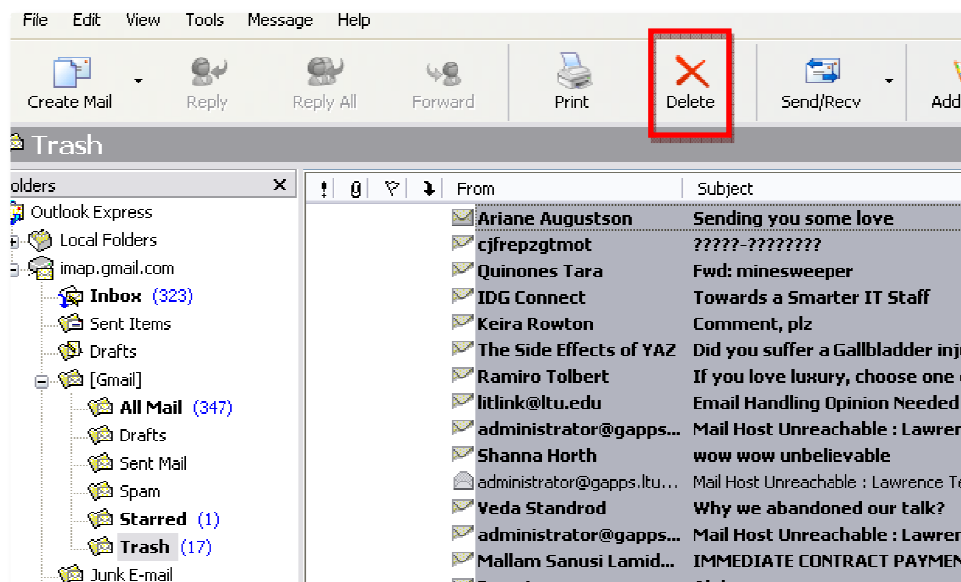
File Edit View Tools Message Help

Create Mail Reply Reply All Forward Print Delete Send/Recv Add

Trash

olders ×

Outlook Express
Local Folders
imap.gmail.com
Inbox (323)
Sent Items
Drafts
[Gmail]
All Mail (347)
Drafts
Sent Mail
Spam
Starred (1)
Trash (17)
Junk E-mail

| ! | 0 | ▽ | From | Subject |
|---|---|---|---|---|
| | | | Ariane Augustson | Sending you some love |
| | | | cjfrepzgtmot | ?????-???????? |
| | | | Quinones Tara | Fwd: minesweeper |
| | | | IDG Connect | Towards a Smarter IT Staff |
| | | | Keira Rowton | Comment, plz |
| | | | The Side Effects of YAZ | Did you suffer a Gallbladder inj |
| | | | Ramiro Tolbert | If you love luxury, choose one c |
| | | | litlink@ltu.edu | Email Handling Opinion Needed |
| | | | administrator@gapps... | Mail Host Unreachable : Lawren |
| | | | Shanna Horth | wow wow unbelievable |
| | | | administrator@gapps.ltu... | Mail Host Unreachable : Lawrence Te |
| | | | Veda Standrod | Why we abandoned our talk? |
| | | | administrator@gapps... | Mail Host Unreachable : Lawren |
| | | | Mallam Sanusi Lamid... | IMMEDIATE CONTRACT PAYMEN |